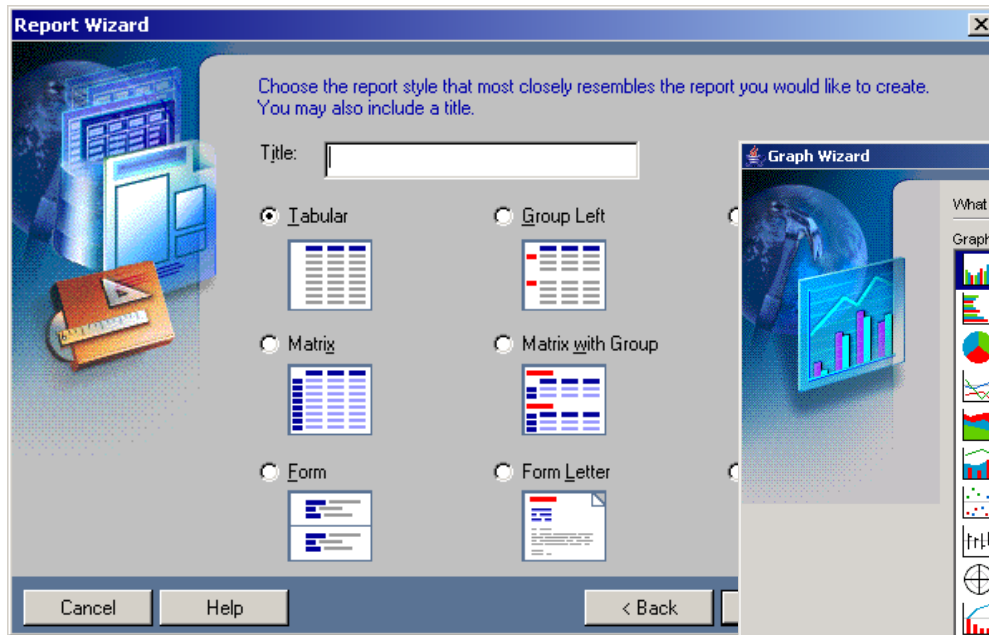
Report Wizard

Choose the report style that most closely resembles the report you would like to create. You may also include a title.

Title:

Tabular

Group Left

Matrix

Matrix with Group

Form

Form Letter

Cancel

Help

< Back

Graph Wizard

What

Graph